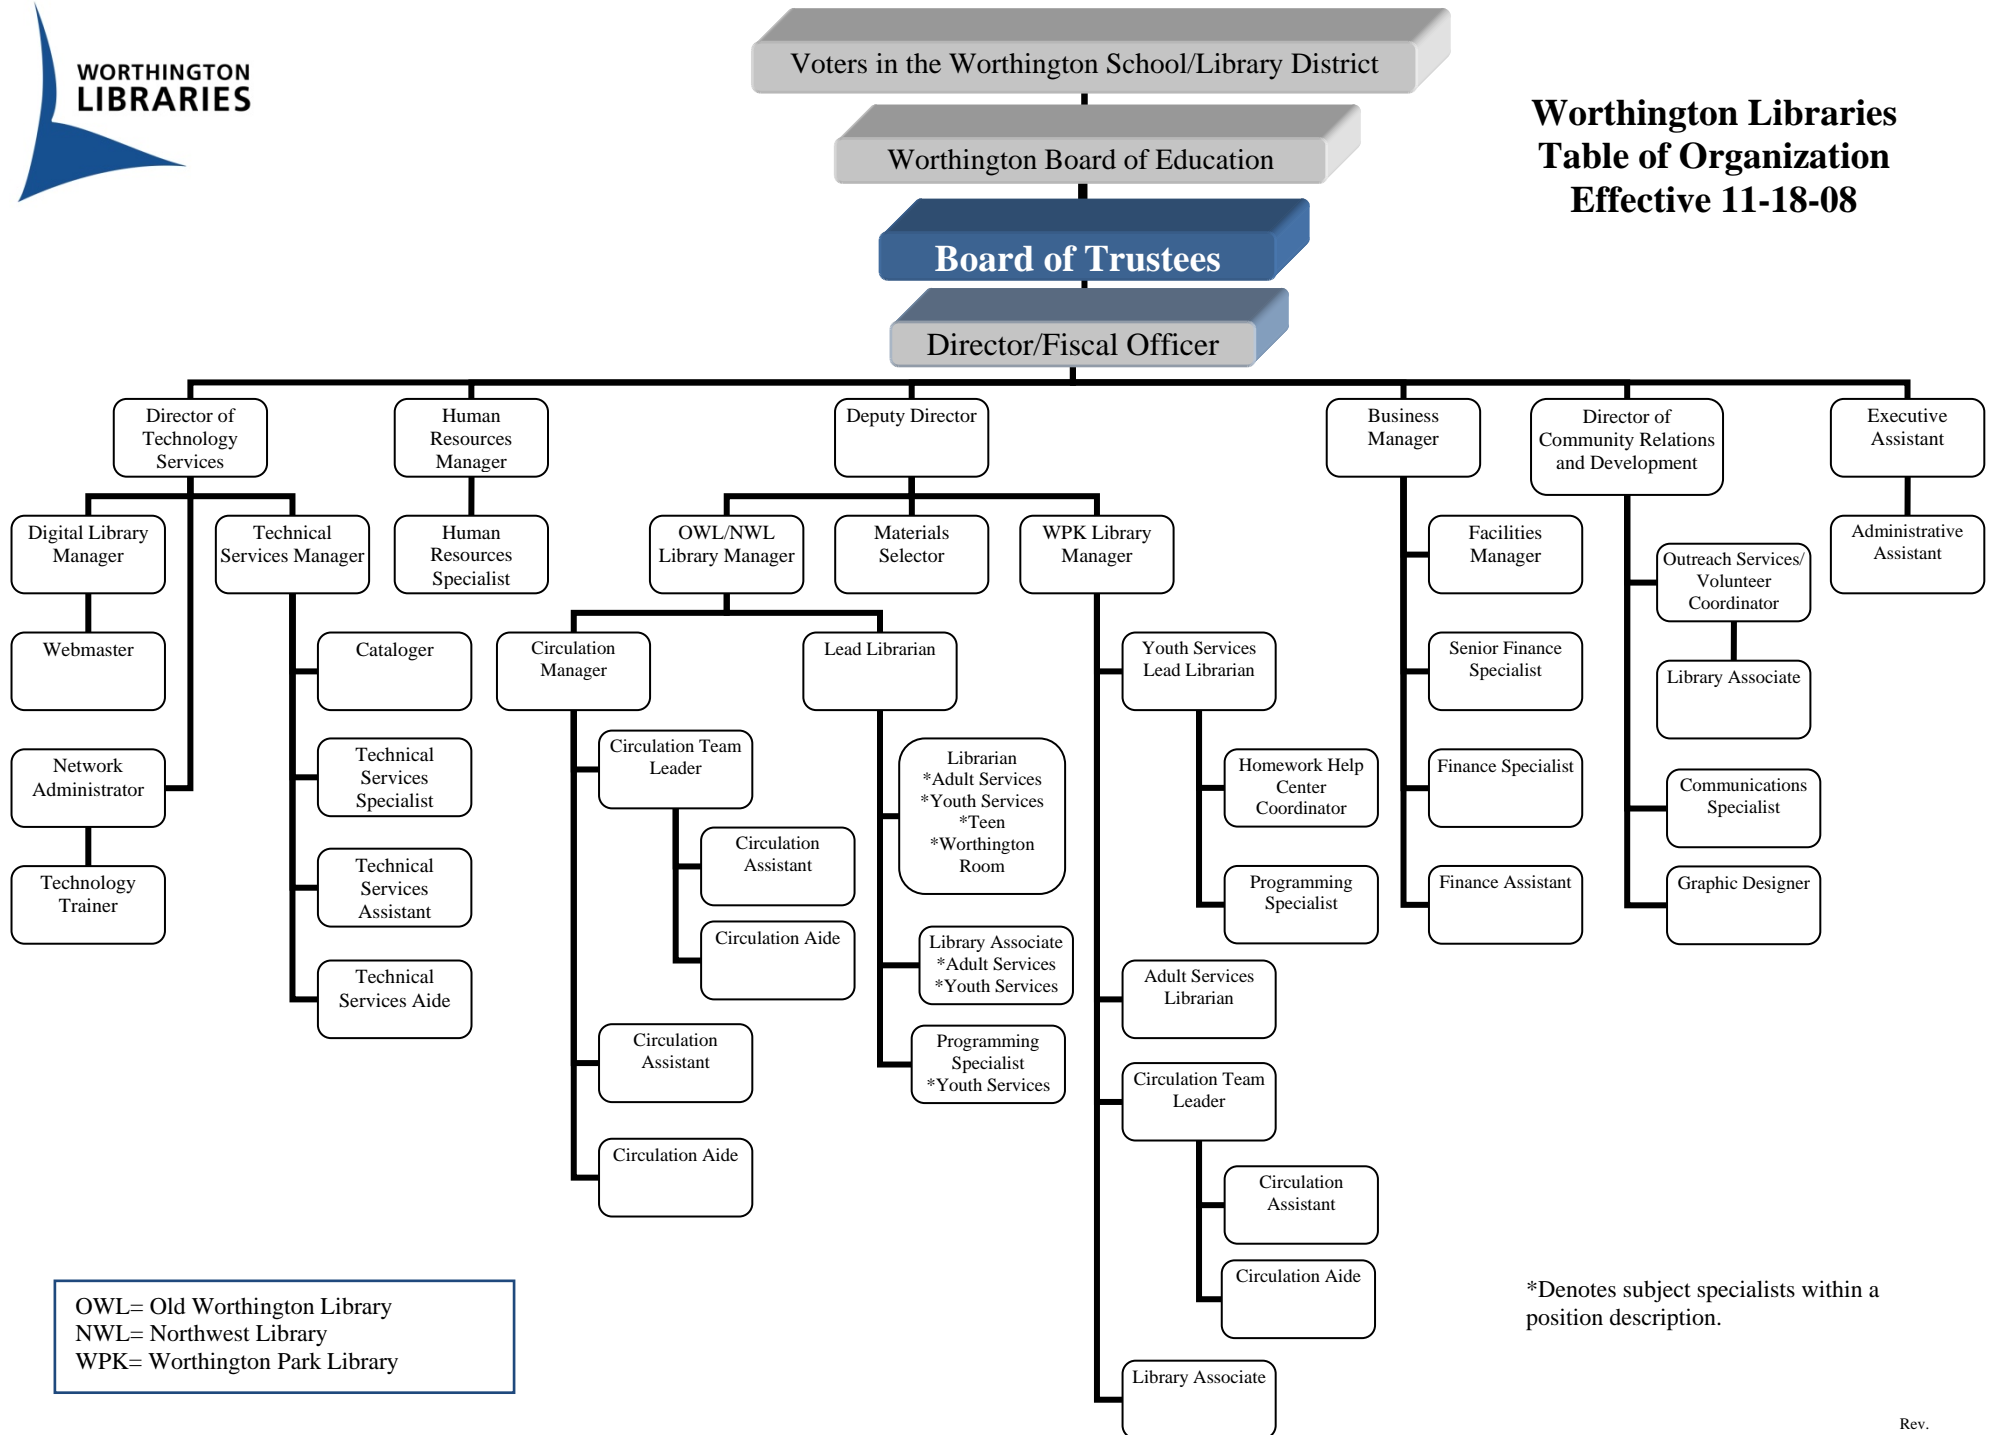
WORTHINGTON LIBRARIES

Voters in the Worthington School/Library District

Worthington Board of Education

Board of Trustees

Director/Fiscal Officer

Worthington Libraries
Table of Organization
Effective 11-18-08

Director of Technology Services

Digital Library Manager

Webmaster

Network Administrator

Technology Trainer

Technical Services Manager

Cataloger

Technical Services Specialist

Technical Services Assistant

Technical Services Aide

Human Resources Manager

Human Resources Specialist

Deputy Director

OWL/NWL Library Manager

Circulation Manager

Circulation Team Leader

Circulation Assistant

Circulation Aide

Circulation Assistant

Circulation Aide

Lead Librarian

Librarian
*Adult Services
*Youth Services
*Teen
*Worthington Room

Library Associate
*Adult Services
*Youth Services

Programming Specialist
*Youth Services

Materials Selector

WPK Library Manager

Youth Services Lead Librarian

Homework Help Center Coordinator

Programming Specialist

Adult Services Librarian

Circulation Team Leader

Circulation Assistant

Circulation Aide

Library Associate

Business Manager

Facilities Manager

Senior Finance Specialist

Finance Specialist

Finance Assistant

Director of Community Relations and Development

Outreach Services/ Volunteer Coordinator

Library Associate

Communications Specialist

Graphic Designer

Executive Assistant

Administrative Assistant

OWL= Old Worthington Library
NWL= Northwest Library
WPK= Worthington Park Library

*Denotes subject specialists within a position description.

Rev.